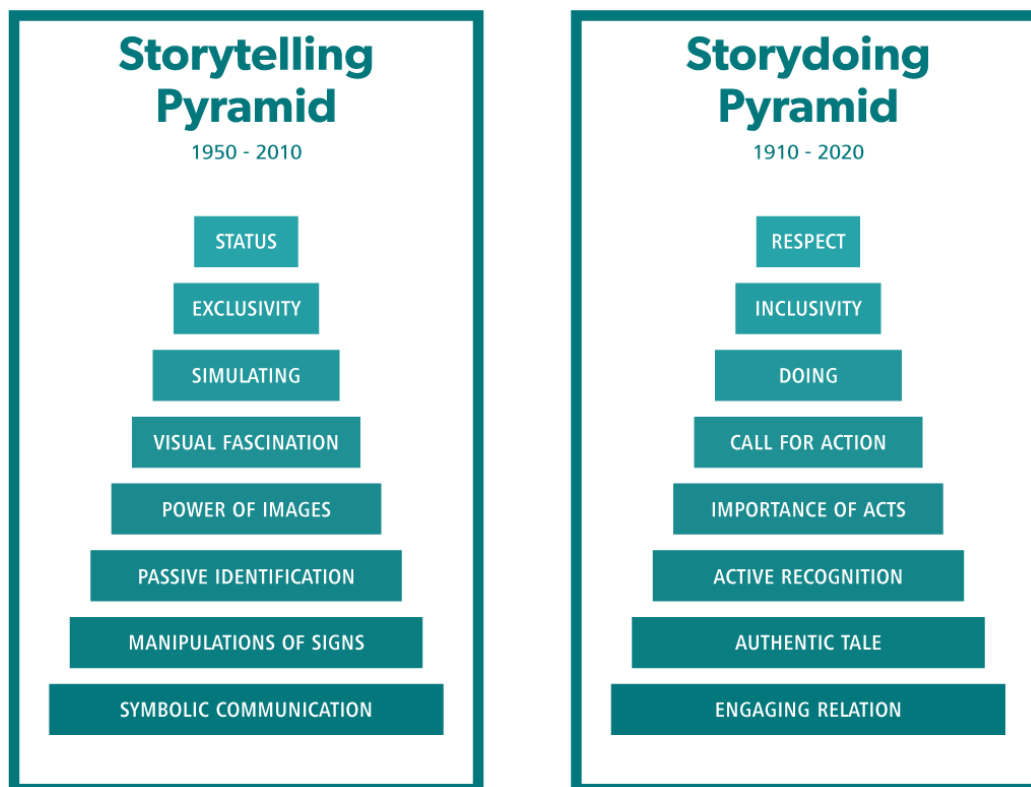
Storytelling Pyramid
1950 - 2010

STATUS
EXCLUSIVITY
SIMULATING
VISUAL FASCINATION
POWER OF IMAGES
PASSIVE IDENTIFICATION
MANIPULATIONS OF SIGNS
SYMBOLIC COMMUNICATION

Storydoing Pyramid
1910 - 2020

RESPECT
INCLUSIVITY
DOING
CALL FOR ACTION
IMPORTANCE OF ACTS
ACTIVE RECOGNITION
AUTHENTIC TALE
ENGAGING RELATION